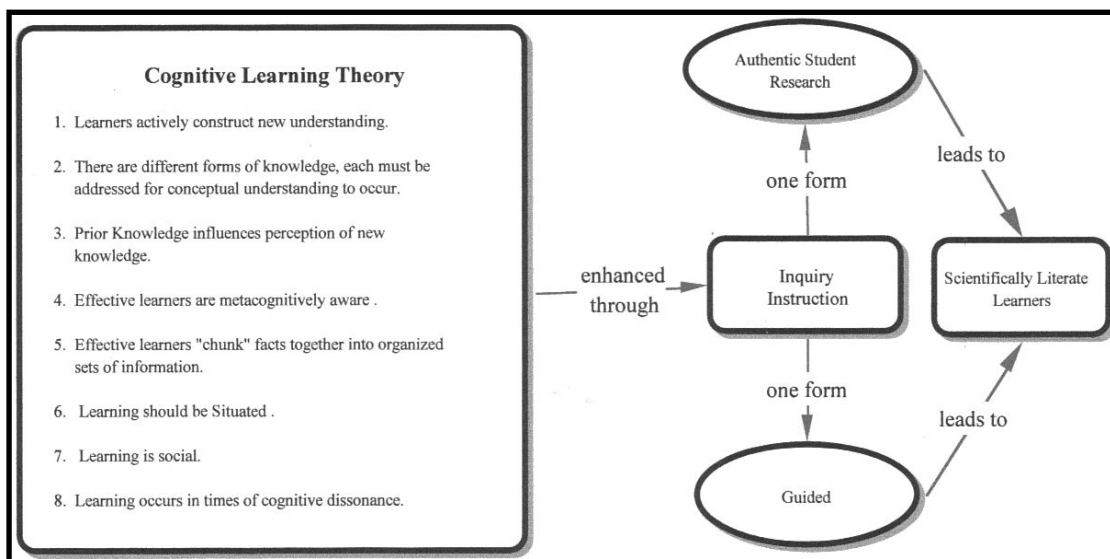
Cognitive Learning Theory

1. Learners actively construct new understanding.

2. There are different forms of knowledge, each must be addressed for conceptual understanding to occur.

3. Prior Knowledge influences perception of new knowledge.

4. Effective learners are metacognitively aware .

5. Effective learners "chunk" facts together into organized sets of information.

6. Learning should be Situated .

7. Learning is social.

8. Learning occurs in times of cognitive dissonance.

enhanced through

Inquiry Instruction

one form

Authentic Student Research

leads to

Scientifically Literate Learners

one form

Guided

leads to